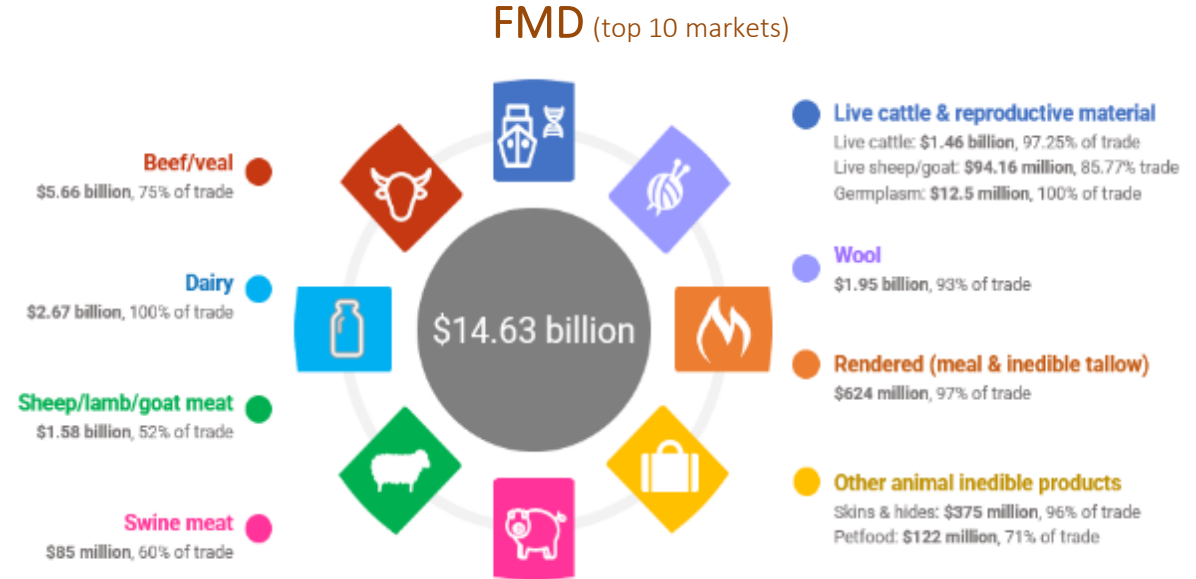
FMD (top 10 markets)

Beef/veal
$5.66 billion, 75% of trade

Dairy
$2.67 billion, 100% of trade

Sheep/lamb/goat meat
$1.58 billion, 52% of trade

Swine meat
$85 million, 60% of trade

$14.63 billion

Live cattle & reproductive material
Live cattle: $1.46 billion, 97.25% of trade
Live sheep/goat: $94.16 million, 85.77% trade
Germplasm: $12.5 million, 100% of trade

Wool
$1.95 billion, 93% of trade

Rendered (meal & inedible tallow)
$624 million, 97% of trade

Other animal inedible products
Skins & hides: $375 million, 96% of trade
Petfood: $122 million, 71% of trade